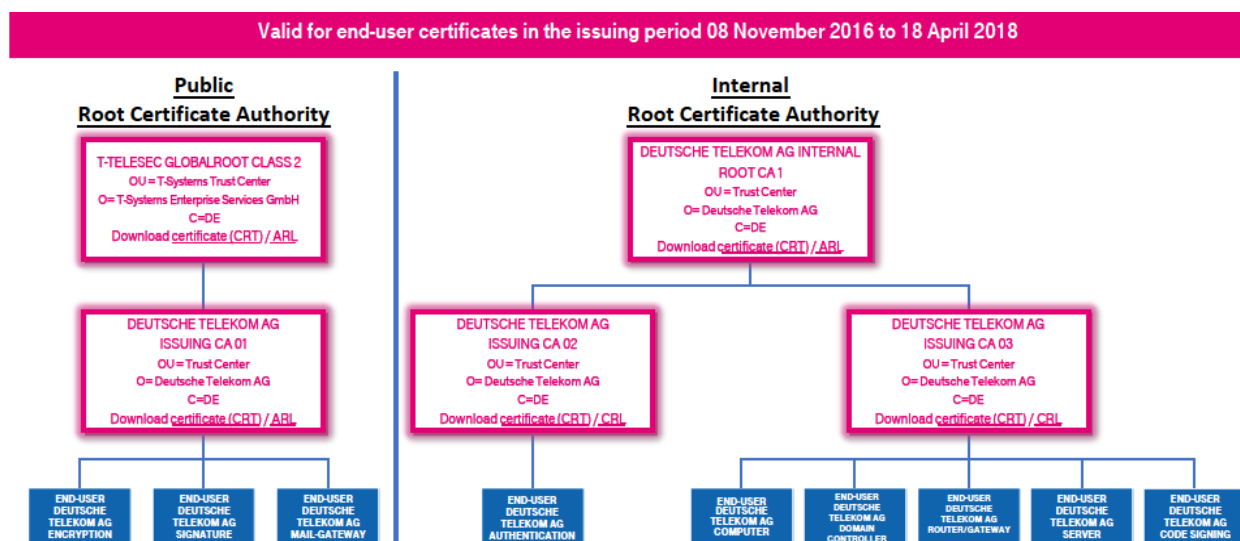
Valid for end-user certificates in the issuing period 08 November 2016 to 18 April 2018

Public
Root Certificate Authority

T-TELESEC GLOBALROOT CLASS 2
OU = T-Systems Trust Center
O= T-Systems Enterprise Services GmbH
C=DE
Download certificate (CRT) / ARL

DEUTSCHE TELEKOM AG
ISSUING CA 01
OU = Trust Center
O= Deutsche Telekom AG
C=DE
Download certificate (CRT) / ARL

END-USER DEUTSCHE TELEKOM AG ENCRYPTION

END-USER DEUTSCHE TELEKOM AG SIGNATURE

END-USER DEUTSCHE TELEKOM AG MAIL-GATEWAY

Internal
Root Certificate Authority

DEUTSCHE TELEKOM AG INTERNAL
ROOT CA 1
OU = Trust Center
O= Deutsche Telekom AG
C=DE
Download certificate (CRT) / ARL

DEUTSCHE TELEKOM AG
ISSUING CA 02
OU = Trust Center
O= Deutsche Telekom AG
C=DE
Download certificate (CRT) / CRL

DEUTSCHE TELEKOM AG
ISSUING CA 03
OU = Trust Center
O= Deutsche Telekom AG
C=DE
Download certificate (CRT) / CRL

END-USER DEUTSCHE TELEKOM AG AUTHENTICATION

END-USER DEUTSCHE TELEKOM AG COMPUTER

END-USER DEUTSCHE TELEKOM AG DOMAIN CONTROLLER

END-USER DEUTSCHE TELEKOM AG ROUTER/GATEWAY

END-USER DEUTSCHE TELEKOM AG SERVER

END-USER DEUTSCHE TELEKOM AG CODE SIGNING